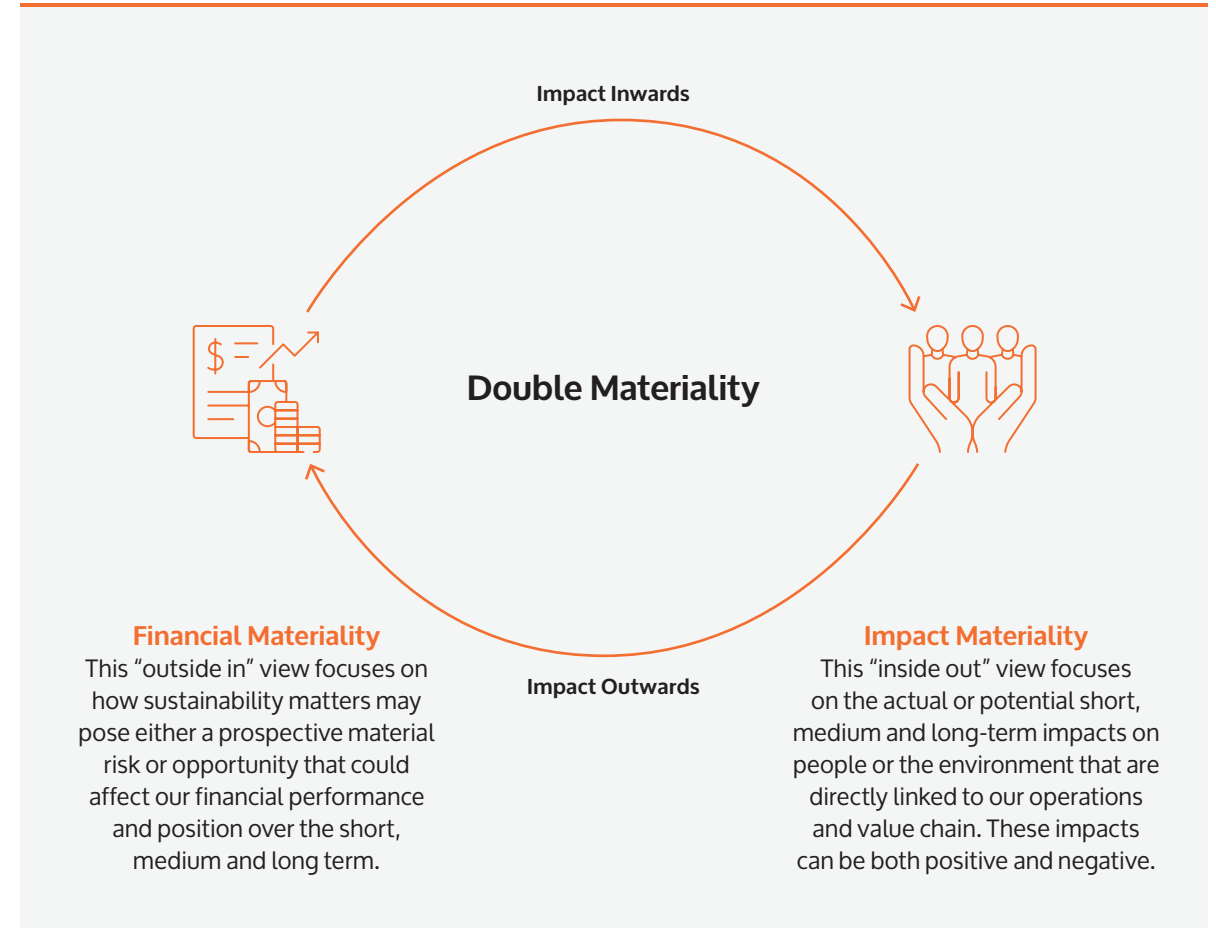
Impact Inwards

Double Materiality

Financial Materiality
This “outside in” view focuses on how sustainability matters may pose either a prospective material risk or opportunity that could affect our financial performance and position over the short, medium and long term.

Impact Outwards

Impact Materiality
This “inside out” view focuses on the actual or potential short, medium and long-term impacts on people or the environment that are directly linked to our operations and value chain. These impacts can be both positive and negative.